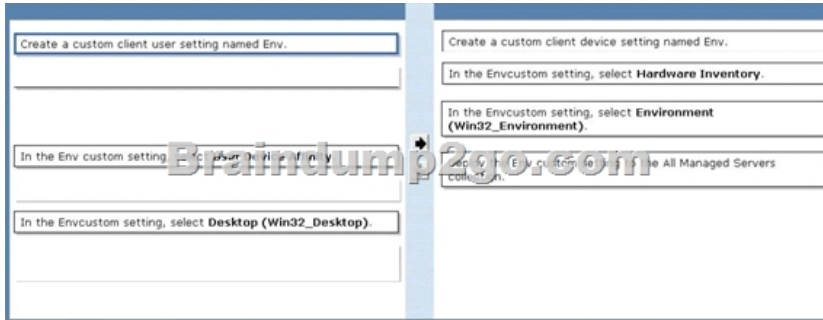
Create a custom client user setting named Env.

In the Env custom setting, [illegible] User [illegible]

In the Envcustom setting, select **Desktop (Win32_Desktop)**.

Create a custom client device setting named Env.

In the Envcustom setting, select **Hardware Inventory**.

In the Envcustom setting, select **Environment (Win32_Environment)**.

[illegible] Env custom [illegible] the All Managed Servers collection.

Braindump2go.com